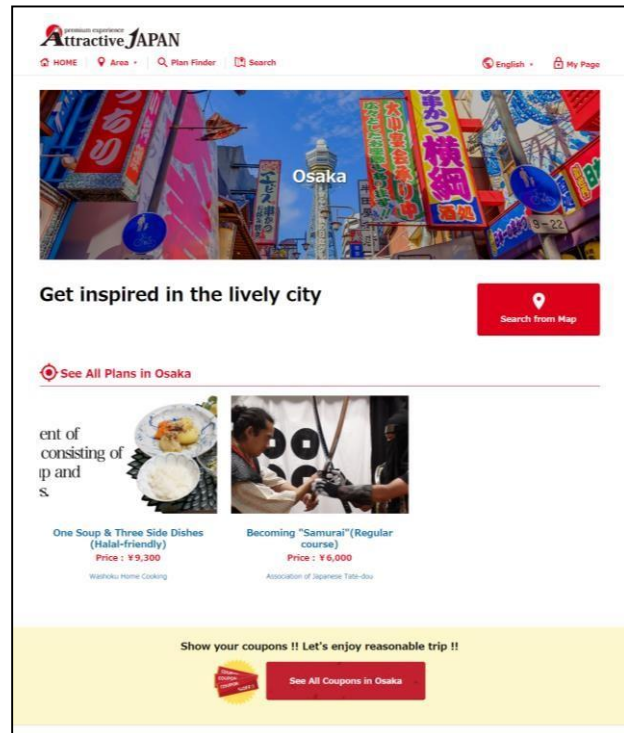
premium experience
Attractive JAPAN

HOME | Area | Plan Finder | Search | English | My Page

Osaka

Get inspired in the lively city

Search from Map

See All Plans in Osaka

ent of
consisting of
ıp and
s.

One Soup & Three Side Dishes (Halal-friendly)
Price : ¥9,300
Washoku Home Cooking

Becoming "Samurai"(Regular course)
Price : ¥6,000
Association of Japanese Tate-dou

Show your coupons !! Let's enjoy reasonable trip !!

See All Coupons in Osaka